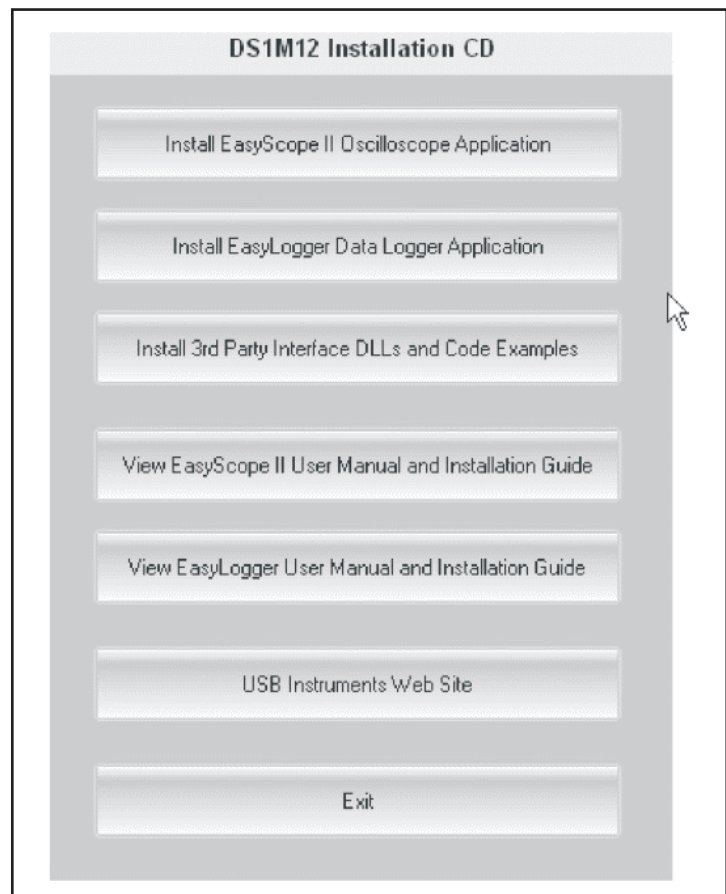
DS1M12 Installation CD

Install EasyScope II Oscilloscope Application

Install EasyLogger Data Logger Application

Install 3rd Party Interface DLLs and Code Examples

View EasyScope II User Manual and Installation Guide

View EasyLogger User Manual and Installation Guide

USB Instruments Web Site

Exit